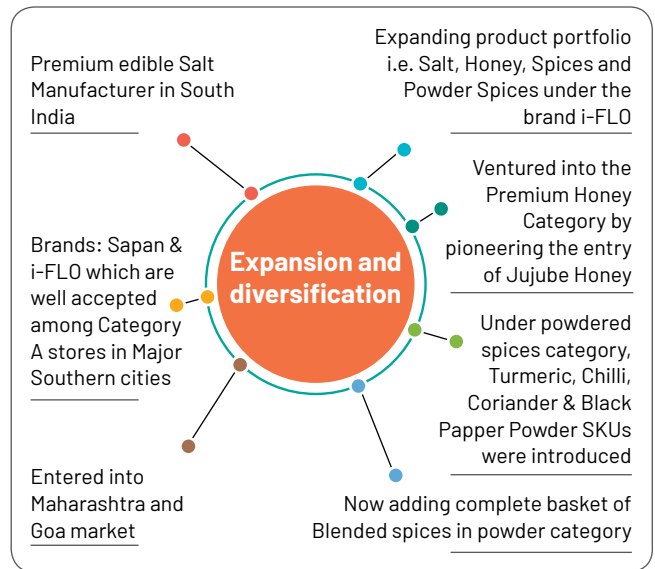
Premium edible Salt Manufacturer in South India

Expanding product portfolio i.e. Salt, Honey, Spices and Powder Spices under the brand i-FLO

Ventured into the Premium Honey Category by pioneering the entry of Jujube Honey

Brands: Sapan & i-FLO which are well accepted among Category A stores in Major Southern cities

Expansion and diversification

Under powdered spices category, Turmeric, Chilli, Coriander & Black Papper Powder SKUs were introduced

Entered into Maharashtra and Goa market

Now adding complete basket of Blended spices in powder category